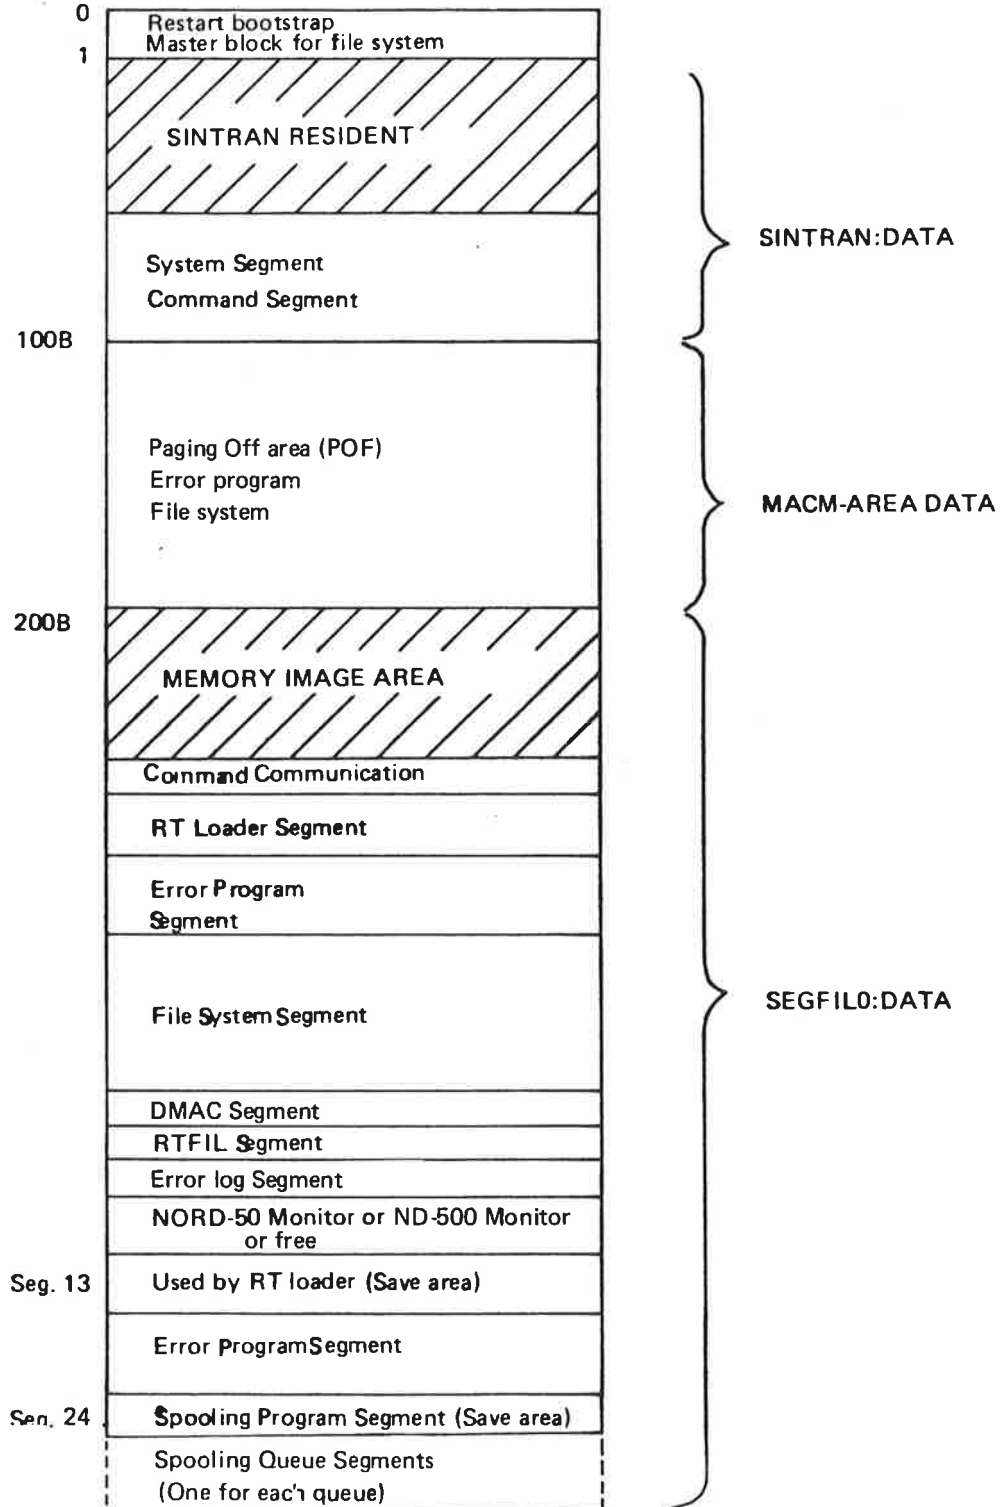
0 Restart bootstrap
1 Master block for file system

SINTRAN RESIDENT

System Segment
Command Segment

SINTRAN:DATA

100B

Paging Off area (POF)
Error program
File system

MACM-AREA DATA

200B

MEMORY IMAGE AREA

Coinmand Communication

RT Loader Segment

Error Program
Segment

File System Segment

SEGFIL0:DATA

DMAC Segment

RTFIL Segment

Error log Segment

NORD-50 Monitor or ND-500 Monitor or free

Seg. 13 Used by RT loader (Save area)

Error Program Segment

Sen. 24 Spooling Program Segment (Save area)

Spooling Queue Segments
(One for eac'h queue)